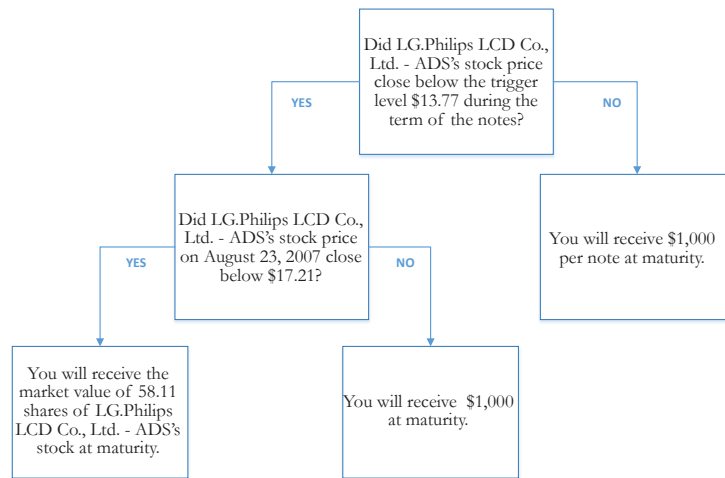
Did LG.Philips LCD Co., Ltd. - ADS's stock price close below the trigger level $13.77 during the term of the notes?

YES

NO

Did LG.Philips LCD Co., Ltd. - ADS's stock price on August 23, 2007 close below $17.21?

You will receive $1,000 per note at maturity.

YES

NO

You will receive the market value of 58.11 shares of LG.Philips LCD Co., Ltd. - ADS's stock at maturity.

You will receive $1,000 at maturity.